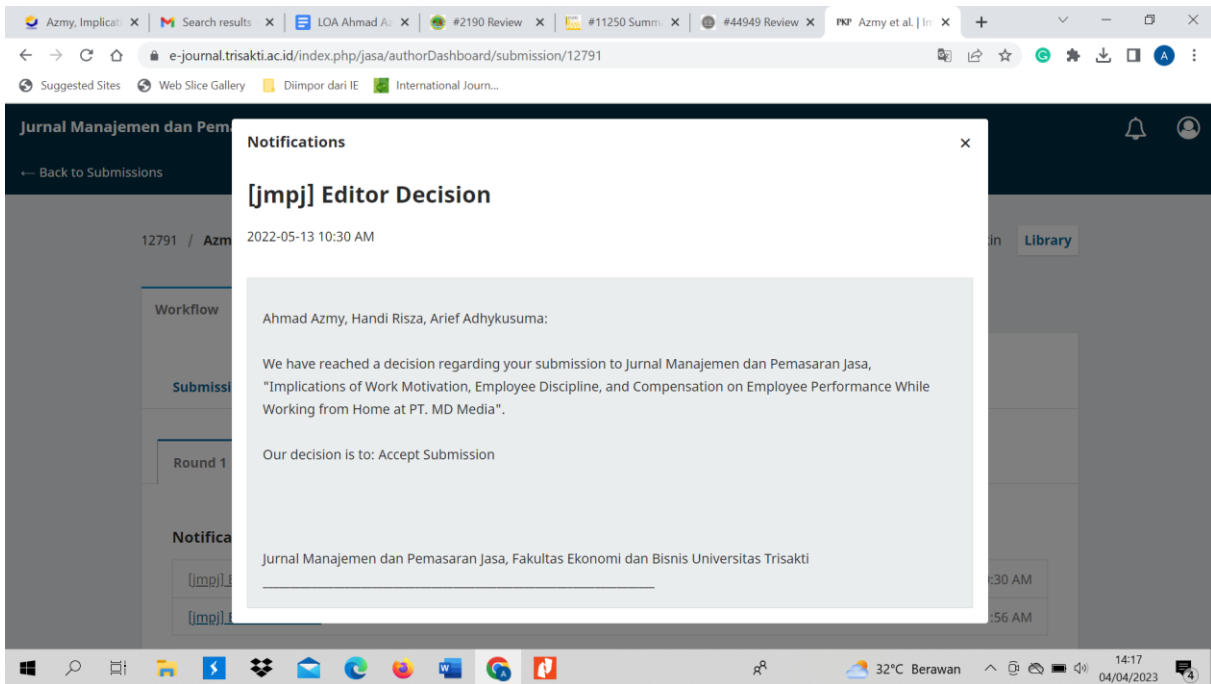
Azmy, Implicati ×
Search results ×
LOA Ahmad Az ×
#2190 Review ×
#11250 Summ ×
#44949 Review ×
PKP Azmy et al. | In ×
+

e-journal.trisakti.ac.id/index.php/jasa/authorDashboard/submission/12791

A

Suggested Sites   Web Slice Gallery   Diimpor dari IE   International Journ...

Jurnal Manajemen dan Pem

← Back to Submissions

12791 / Azm

in   Library

Workflow

Submissi

Round 1

Notifica

[jmpj] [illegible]   :30 AM

[jmpj] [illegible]   :56 AM

Notifications

×

[jmpj] Editor Decision

2022-05-13 10:30 AM

Ahmad Azmy, Handi Risza, Arief Adhykusuma:

We have reached a decision regarding your submission to Jurnal Manajemen dan Pemasaran Jasa, "Implications of Work Motivation, Employee Discipline, and Compensation on Employee Performance While Working from Home at PT. MD Media".

Our decision is to: Accept Submission

Jurnal Manajemen dan Pemasaran Jasa, Fakultas Ekonomi dan Bisnis Universitas Trisakti
________________________________________________________________________

32°C Berawan

14:17
04/04/2023

4